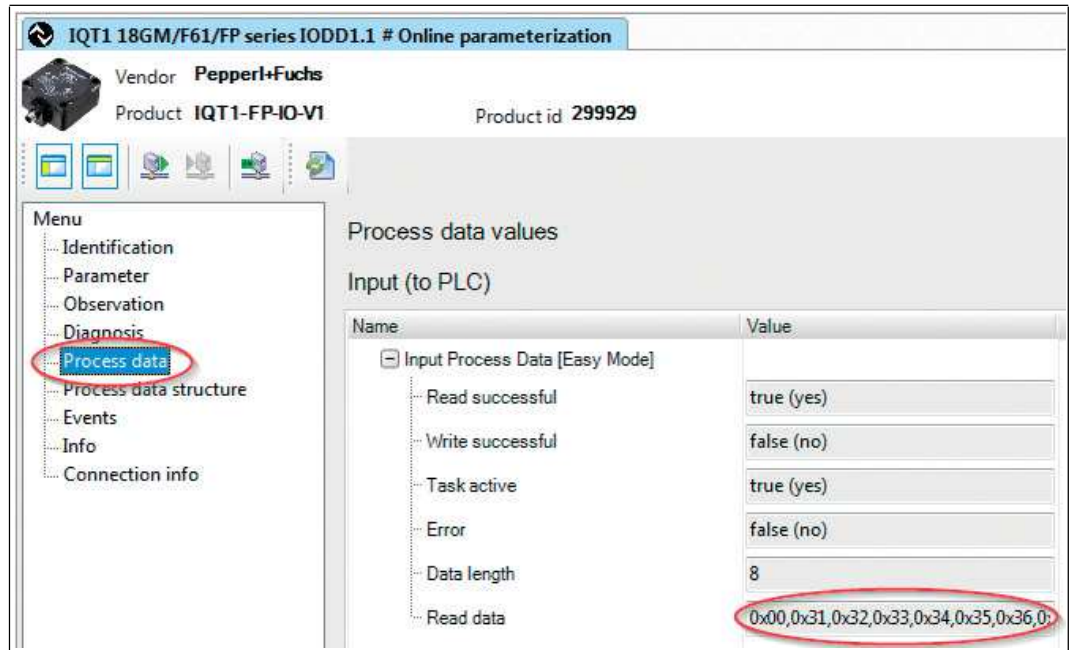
IQT1 18GM/F61/FP series IODD1.1 # Online parameterization

Vendor Pepperl+Fuchs

Product IQT1-FP-IO-V1

Product id 299929

Menu
Identification
Parameter
Observation
Diagnosis
Process data
Process data structure
Events
Info
Connection info

Process data values

Input (to PLC)

| Name | Value |
|---|---|
| Input Process Data [Easy Mode] | |
| Read successful | true (yes) |
| Write successful | false (no) |
| Task active | true (yes) |
| Error | false (no) |
| Data length | 8 |
| Read data | 0x00,0x31,0x32,0x33,0x34,0x35,0x36,0: |